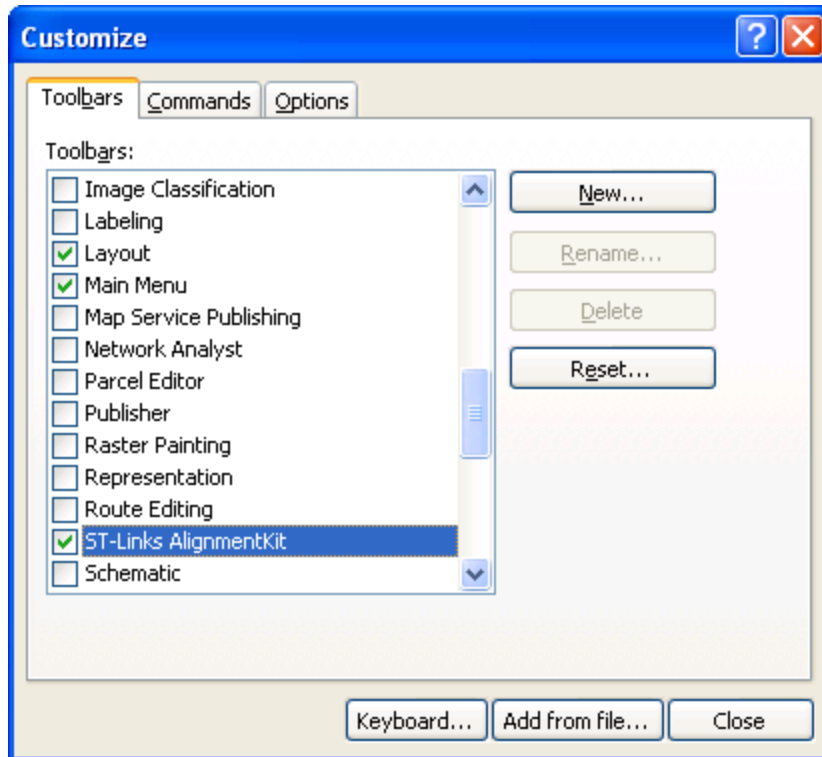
Customize

Toolbars | Commands | Options

Toolbars:

Image Classification
Labeling
Layout
Main Menu
Map Service Publishing
Network Analyst
Parcel Editor
Publisher
Raster Painting
Representation
Route Editing
ST-Links AlignmentKit
Schematic

New...
Rename...
Delete
Reset...

Keyboard... | Add from file... | Close